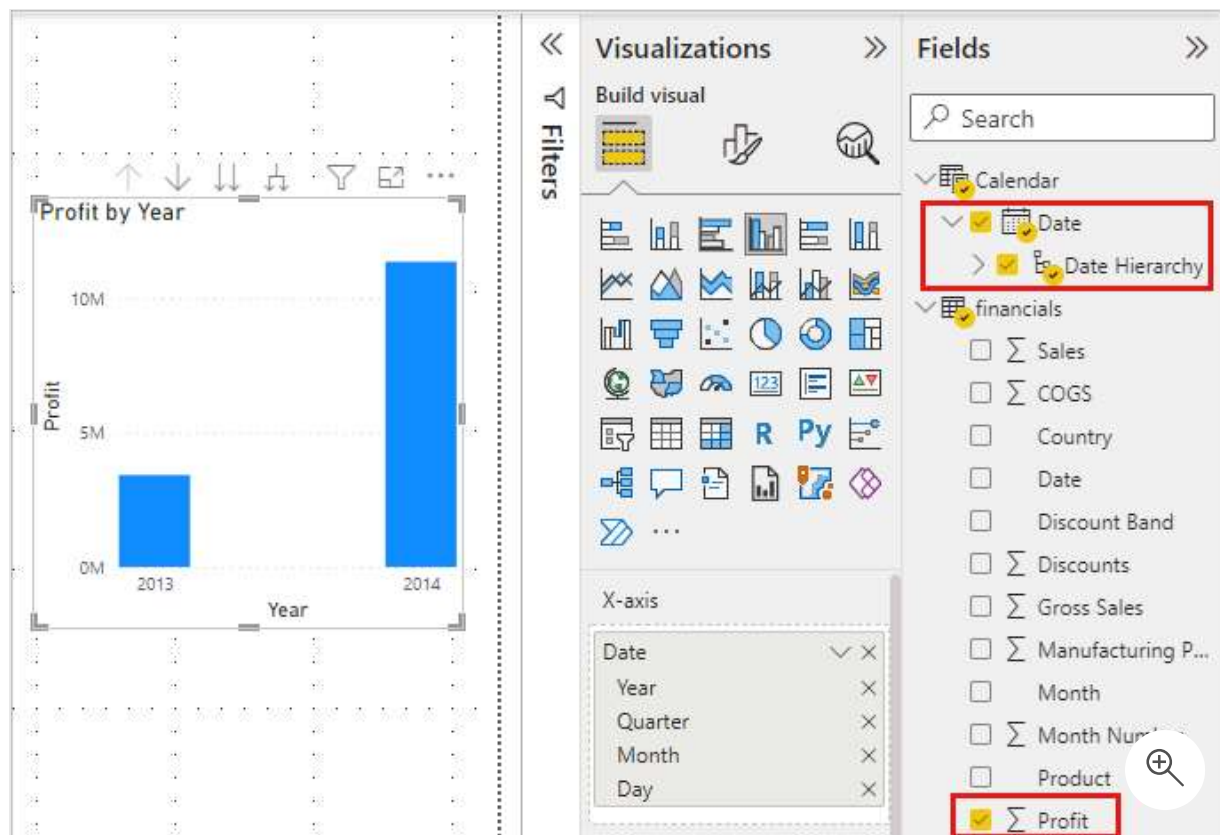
Profit by Year

10M

5M

0M

Profit

2013

2014

Year

Filters

Visualizations

Build visual

R

Py

...

X-axis

Date

Year

Quarter

Month

Day

Fields

Search

Calendar

Date

Date Hierarchy

financials

Sales

COGS

Country

Date

Discount Band

Discounts

Gross Sales

Manufacturing P...

Month

Month Num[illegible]

Product

Profit